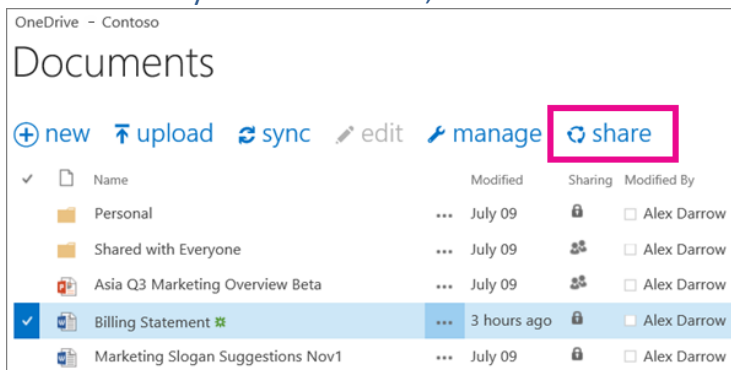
OneDrive - Contoso

Documents

new upload sync edit manage share

| | Name | | Modified | Sharing | Modified By |
|---|---|---|---|---|---|
| | Personal | ... | July 09 | | Alex Darrow |
| | Shared with Everyone | ... | July 09 | | Alex Darrow |
| | Asia Q3 Marketing Overview Beta | ... | July 09 | | Alex Darrow |
| ✓ | Billing Statement | ... | 3 hours ago | | Alex Darrow |
| | Marketing Slogan Suggestions Nov1 | ... | July 09 | | Alex Darrow |